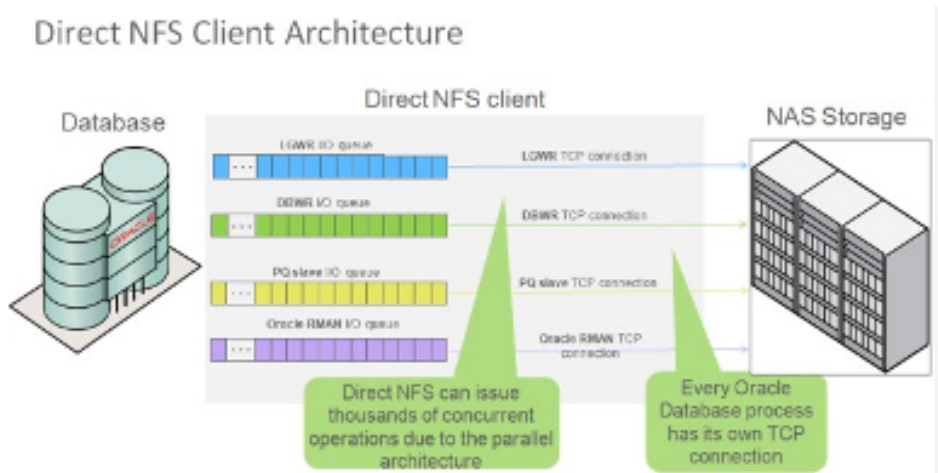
Direct NFS Client Architecture

Database

ORACLE

Direct NFS client

LGWR I/O queue

LGWR TCP connection

DBWR I/O queue

DBWR TCP connection

PQ slave I/O queue

PQ slave TCP connection

Oracle RMAN I/O queue

Oracle RMAN TCP connection

NAS Storage

Direct NFS can issue thousands of concurrent operations due to the parallel architecture

Every Oracle Database process has its own TCP connection